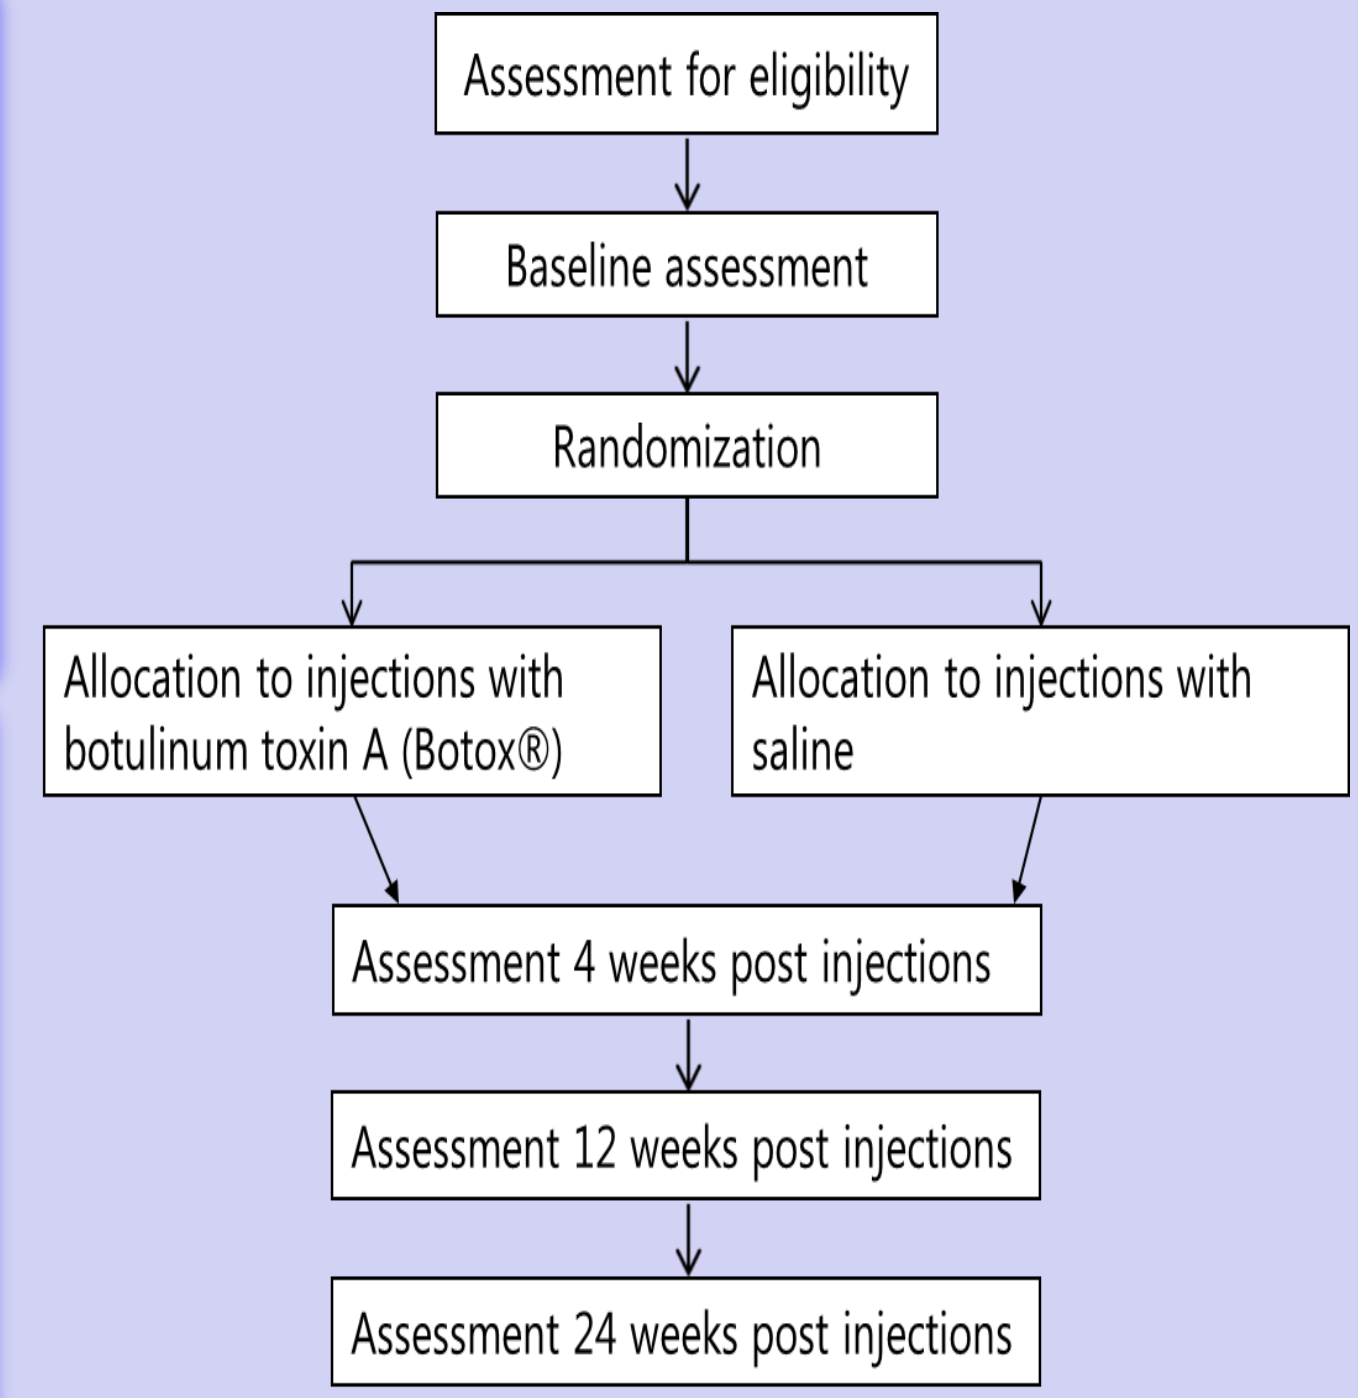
Assessment for eligibility

Baseline assessment

Randomization

Allocation to injections with botulinum toxin A (Botox®)

Allocation to injections with saline

Assessment 4 weeks post injections

Assessment 12 weeks post injections

Assessment 24 weeks post injections